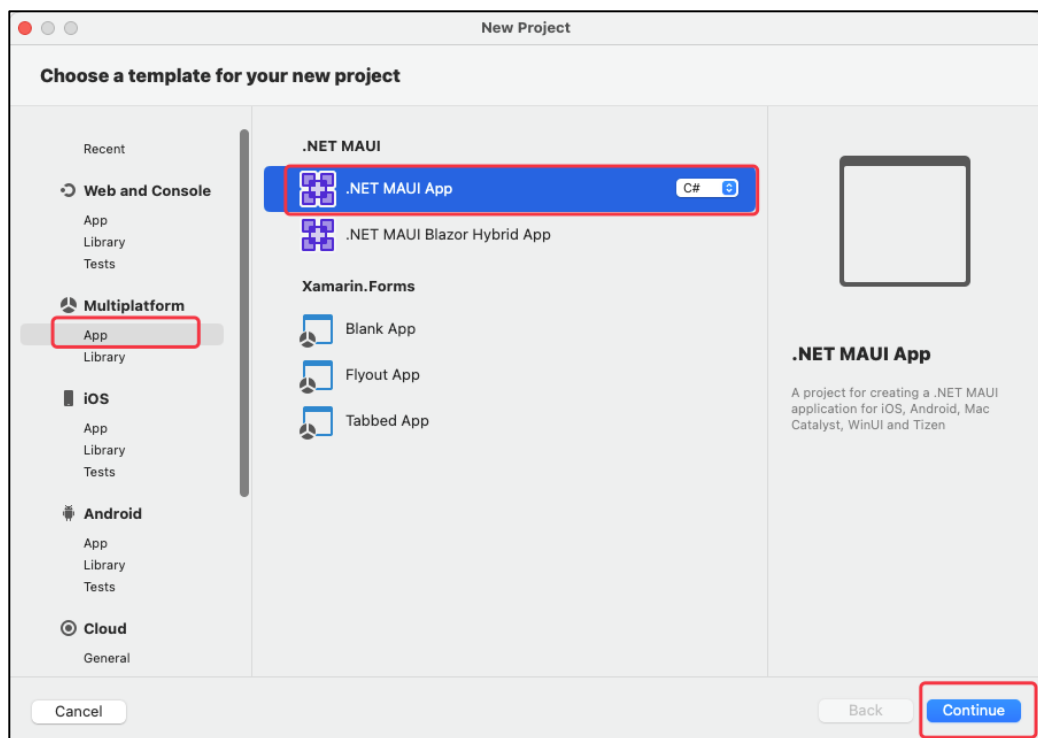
New Project

Choose a template for your new project

Recent

Web and Console
App
Library
Tests

Multiplatform
App
Library

iOS
App
Library
Tests

Android
App
Library
Tests

Cloud
General

.NET MAUI
.NET MAUI App
C#
.NET MAUI Blazor Hybrid App

Xamarin.Forms
Blank App
Flyout App
Tabbed App

.NET MAUI App

A project for creating a .NET MAUI application for iOS, Android, Mac Catalyst, WinUI and Tizen

Cancel

Back

Continue